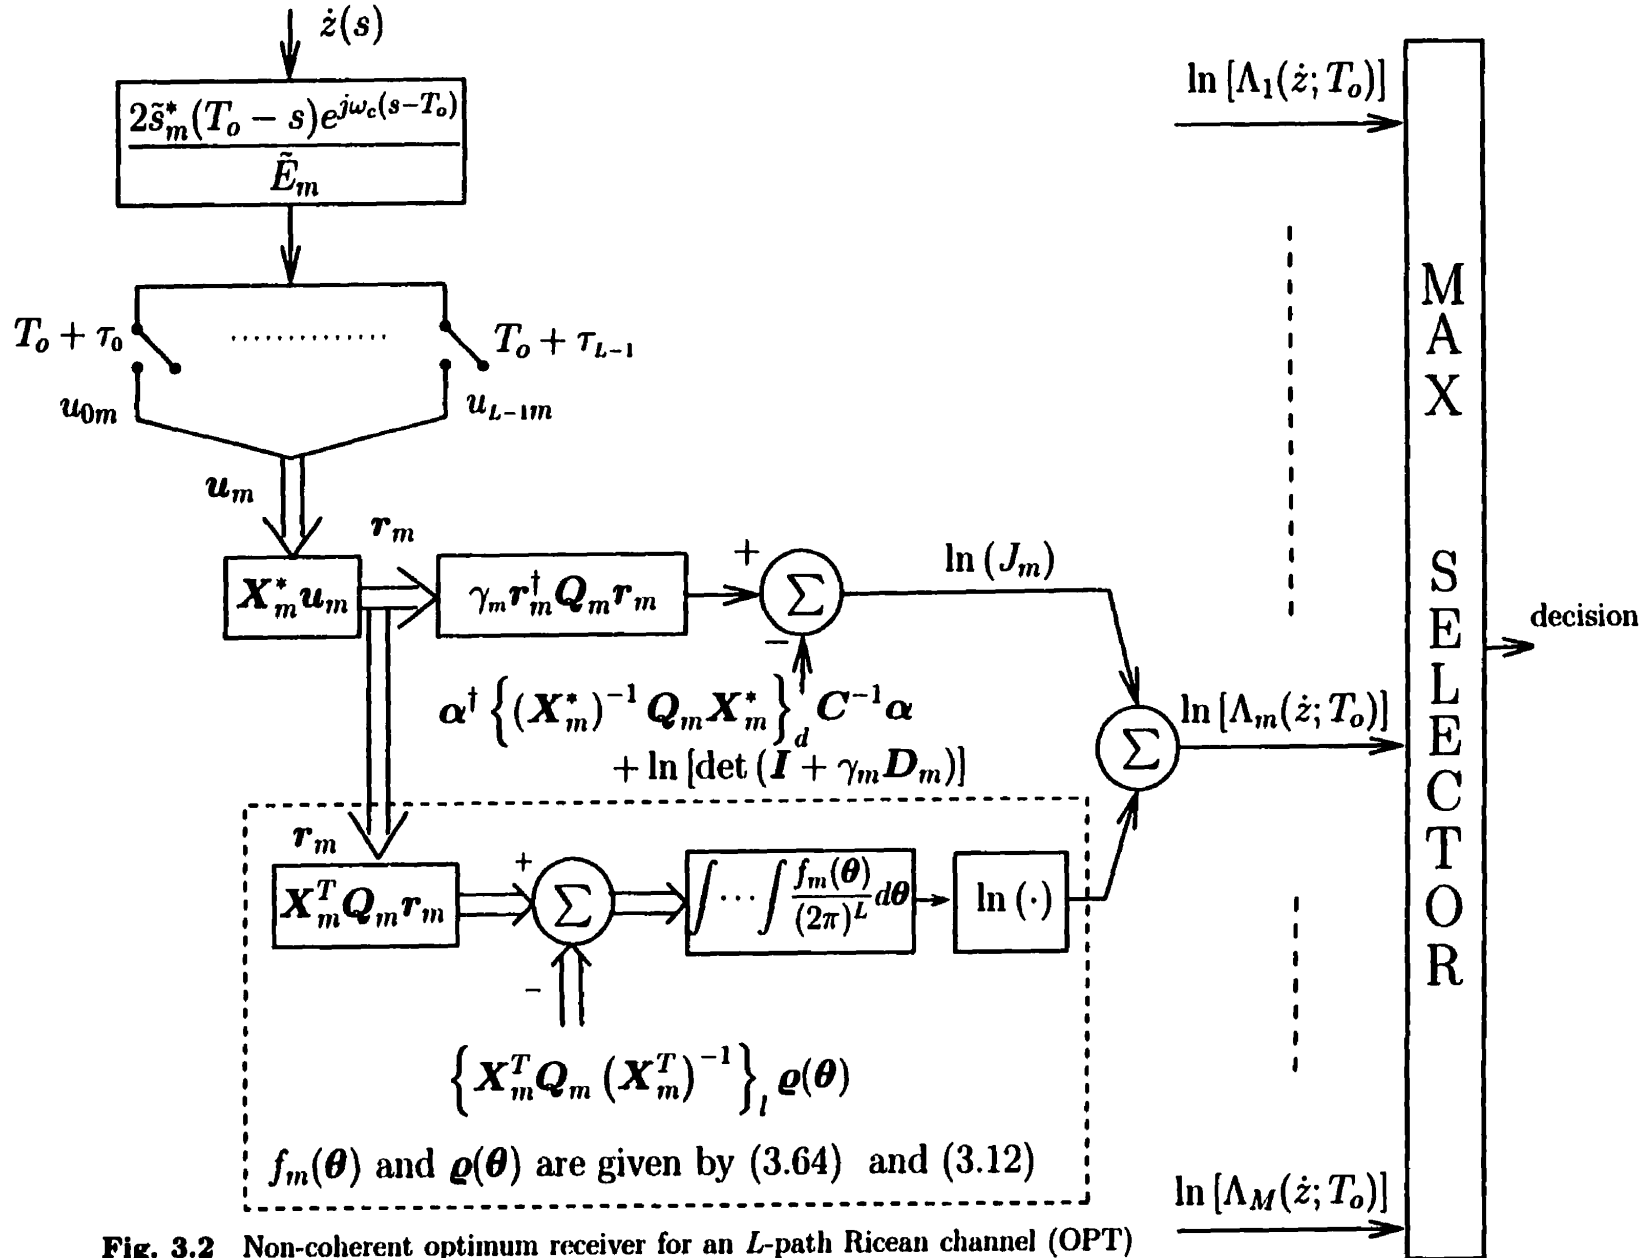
$\dot{z}(s)$

$\frac{2\tilde{s}_m^*(T_o - s)e^{j\omega_c(s-T_o)}}{\tilde{E}_m}$

$T_o + \tau_0$ ............ $T_o + \tau_{L-1}$

$u_{0m}$ $u_{L-1m}$

$\boldsymbol{u}_m$

$\boldsymbol{r}_m$

$\boldsymbol{X}_m^* \boldsymbol{u}_m$

$\gamma_m \boldsymbol{r}_m^\dagger \boldsymbol{Q}_m \boldsymbol{r}_m$

+ $\sum$ −

$\ln(J_m)$

$\boldsymbol{\alpha}^\dagger \left\{ (\boldsymbol{X}_m^*)^{-1} \boldsymbol{Q}_m \boldsymbol{X}_m^* \right\}_d \boldsymbol{C}^{-1}\boldsymbol{\alpha}$
$+ \ln[\det(\boldsymbol{I} + \gamma_m \boldsymbol{D}_m)]$

$\boldsymbol{r}_m$

$\boldsymbol{X}_m^T \boldsymbol{Q}_m \boldsymbol{r}_m$

+ $\sum$ −

$\int \cdots \int \frac{f_m(\boldsymbol{\theta})}{(2\pi)^L} d\boldsymbol{\theta}$

$\ln(\cdot)$

$\left\{ \boldsymbol{X}_m^T \boldsymbol{Q}_m \left(\boldsymbol{X}_m^T\right)^{-1} \right\}_l \boldsymbol{\varrho}(\boldsymbol{\theta})$

$f_m(\boldsymbol{\theta})$ and $\boldsymbol{\varrho}(\boldsymbol{\theta})$ are given by (3.64) and (3.12)

$\sum$

$\ln[\Lambda_1(\dot{z}; T_o)]$

$\ln[\Lambda_m(\dot{z}; T_o)]$

$\ln[\Lambda_M(\dot{z}; T_o)]$

MAX SELECTOR

decision

**Fig. 3.2** Non-coherent optimum receiver for an $L$-path Ricean channel (OPT)